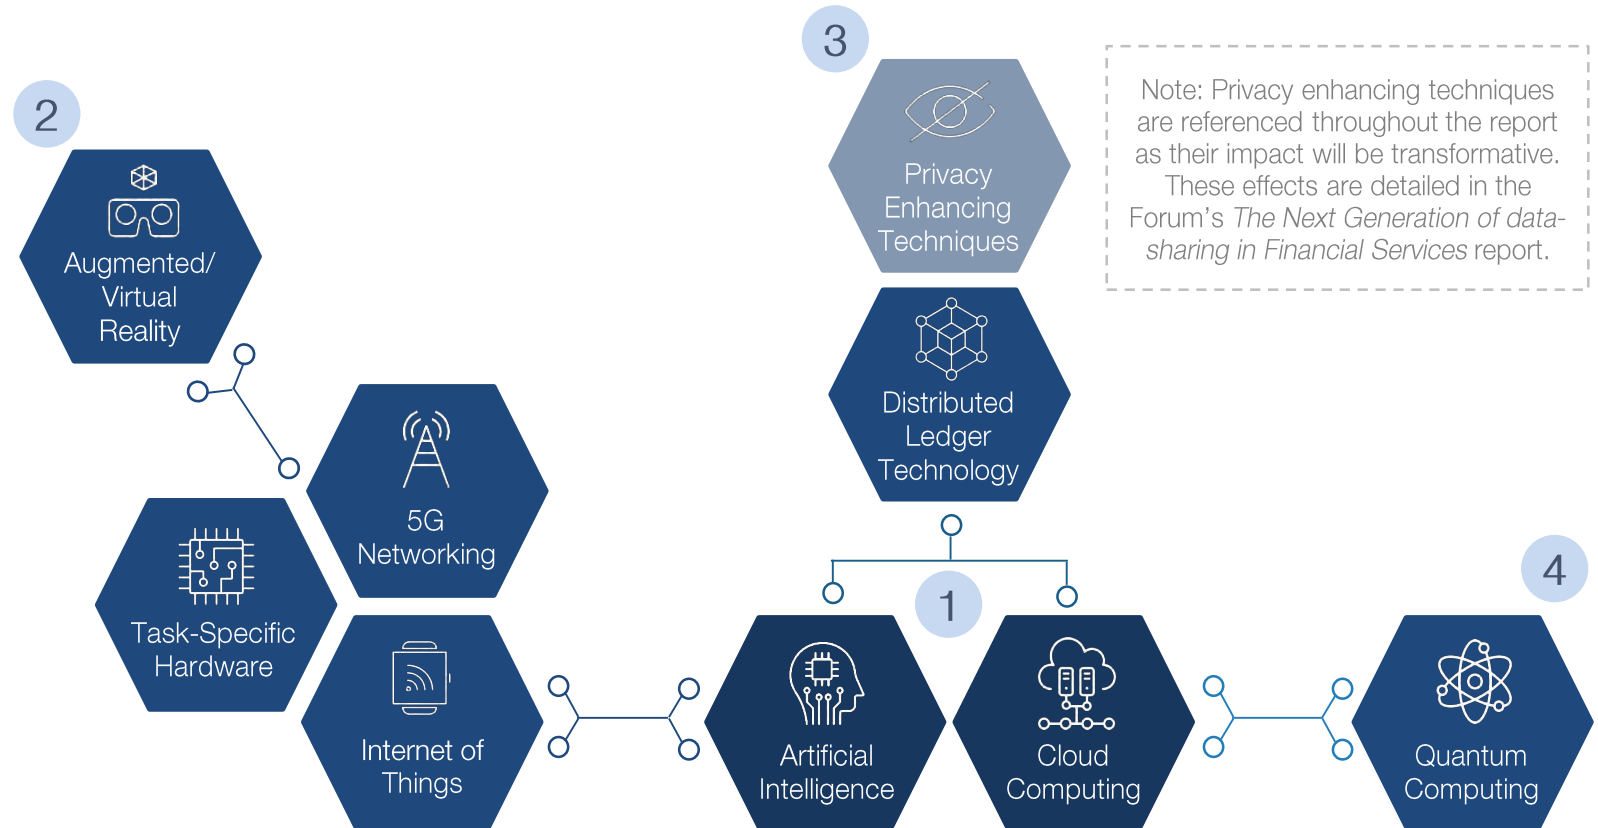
2

Augmented/ Virtual Reality

5G Networking

Task-Specific Hardware

Internet of Things

3

Privacy Enhancing Techniques

Distributed Ledger Technology

Note: Privacy enhancing techniques are referenced throughout the report as their impact will be transformative. These effects are detailed in the Forum's *The Next Generation of data-sharing in Financial Services* report.

1

Artificial Intelligence

Cloud Computing

4

Quantum Computing